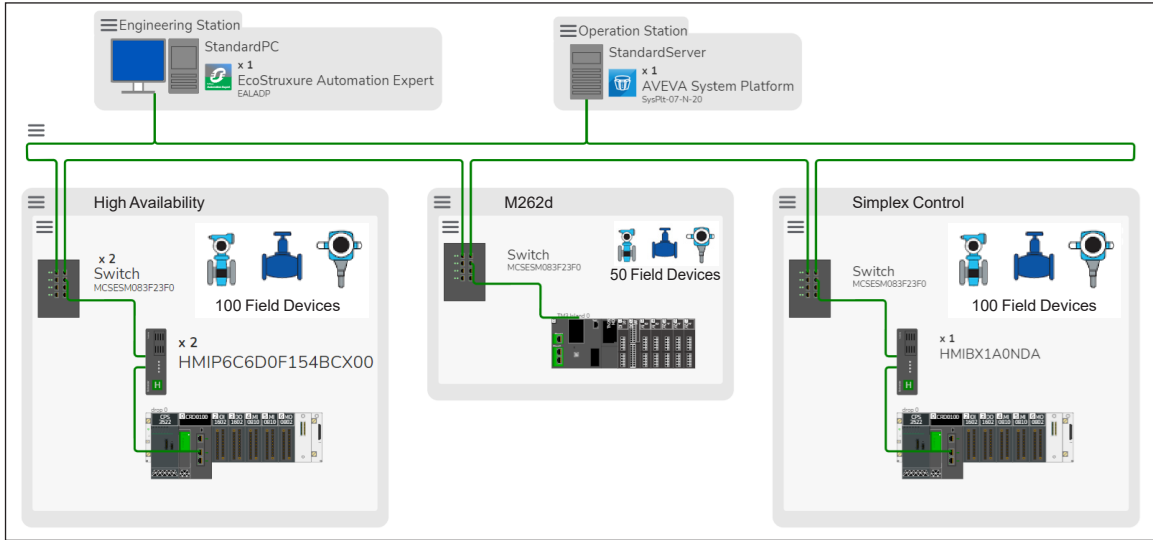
Engineering Station
StandardPC
x 1
EcoStruxure Automation Expert
EALADP

Operation Station
StandardServer
x 1
AVEVA System Platform
SysPlt-07-N-20

High Availability
x 2
Switch
MCSESM083F23F0
100 Field Devices
x 2
HMIP6C6D0F154BCX00

M262d
Switch
MCSESM083F23F0
50 Field Devices

Simplex Control
Switch
MCSESM083F23F0
100 Field Devices
x 1
HMIBX1A0NDA